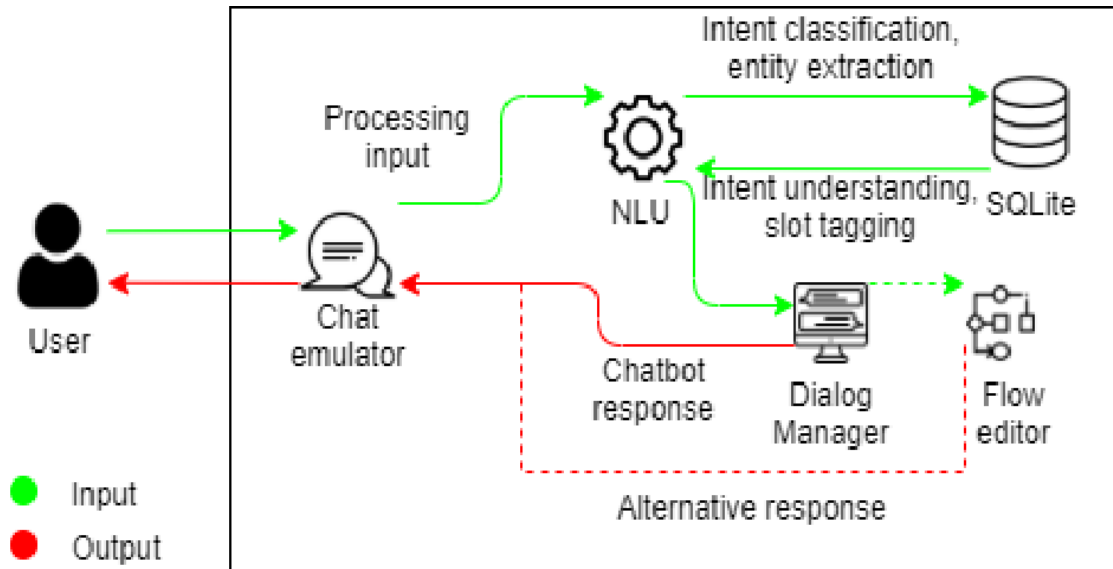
Intent classification, entity extraction

Processing input

NLU

SQLite

Intent understanding, slot tagging

User

Chat emulator

Chatbot response

Dialog Manager

Flow editor

Alternative response

Input

Output